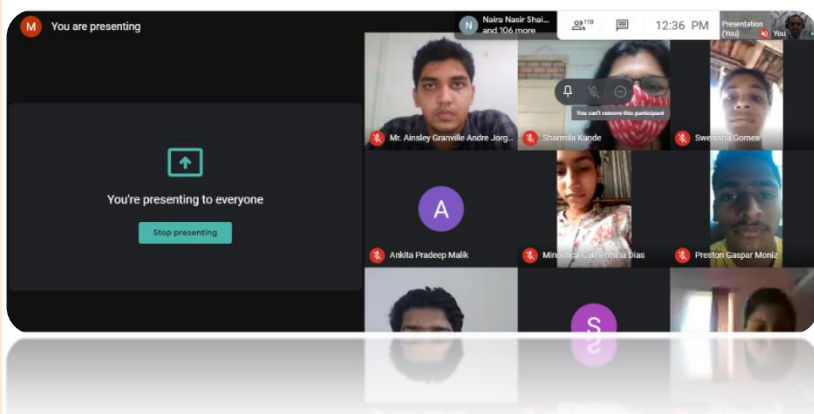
M You are presenting

N Naira Nasir Shai... and 106 more

118

12:36 PM

Presentation (You)

You

You're presenting to everyone

Stop presenting

You can't remove this participant

Mr. Ainsley Granville Andre Jorg...

Sharmila Kunde

Swessara Gomes

A

Ankita Pradeep Malik

Minoshca Gladermina Dias

Preston Gaspar Moniz

S